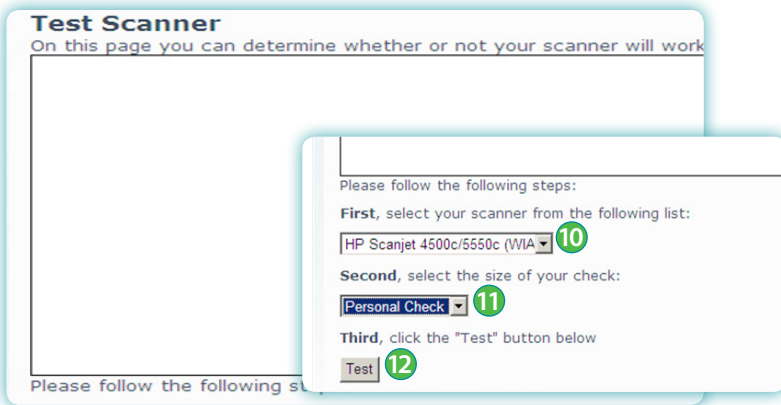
Test Scanner

On this page you can determine whether or not your scanner will work

Please follow the following st

Please follow the following steps:

First, select your scanner from the following list:

HP Scanjet 4500c/5550c (WIA

10

Second, select the size of your check:

Personal Check

11

Third, click the "Test" button below

Test

12